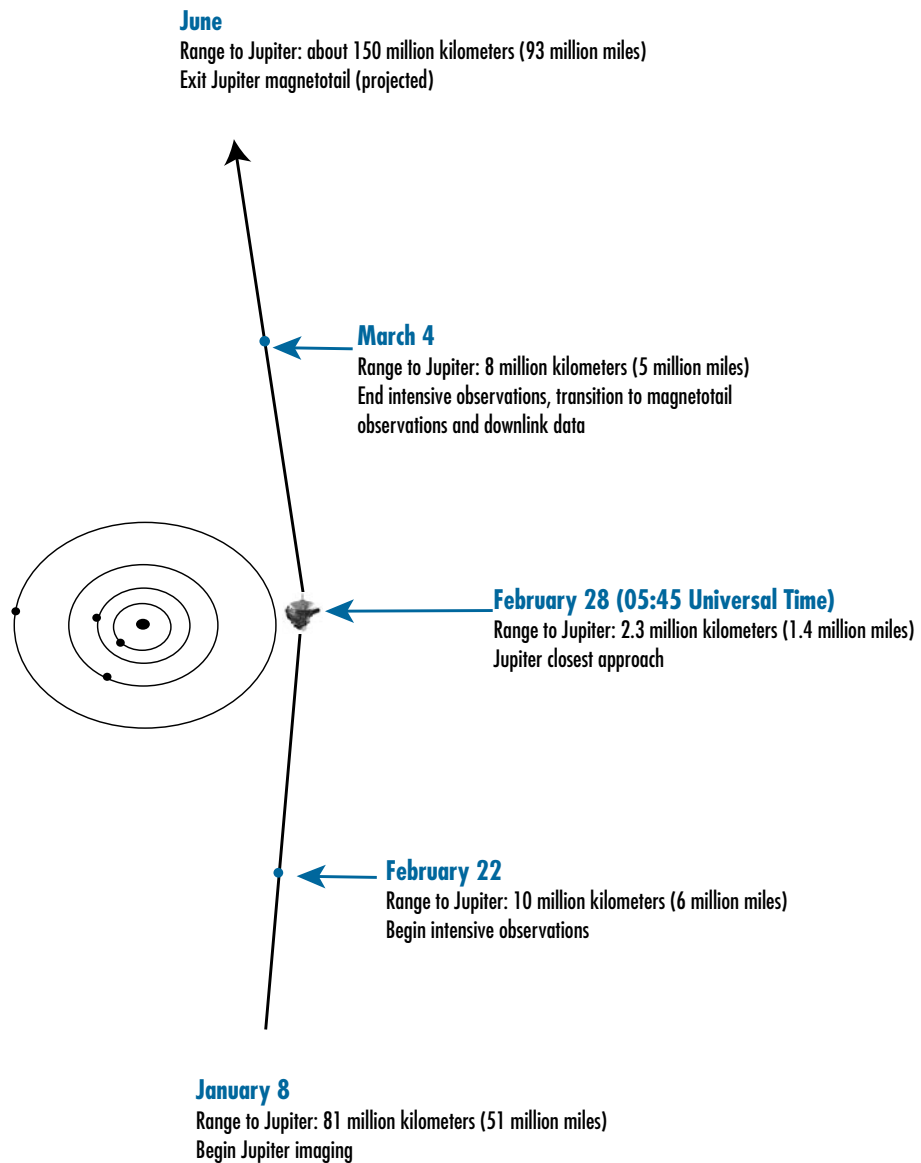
June
Range to Jupiter: about 150 million kilometers (93 million miles)
Exit Jupiter magnetotail (projected)

March 4
Range to Jupiter: 8 million kilometers (5 million miles)
End intensive observations, transition to magnetotail observations and downlink data

February 28 (05:45 Universal Time)
Range to Jupiter: 2.3 million kilometers (1.4 million miles)
Jupiter closest approach

February 22
Range to Jupiter: 10 million kilometers (6 million miles)
Begin intensive observations

January 8
Range to Jupiter: 81 million kilometers (51 million miles)
Begin Jupiter imaging